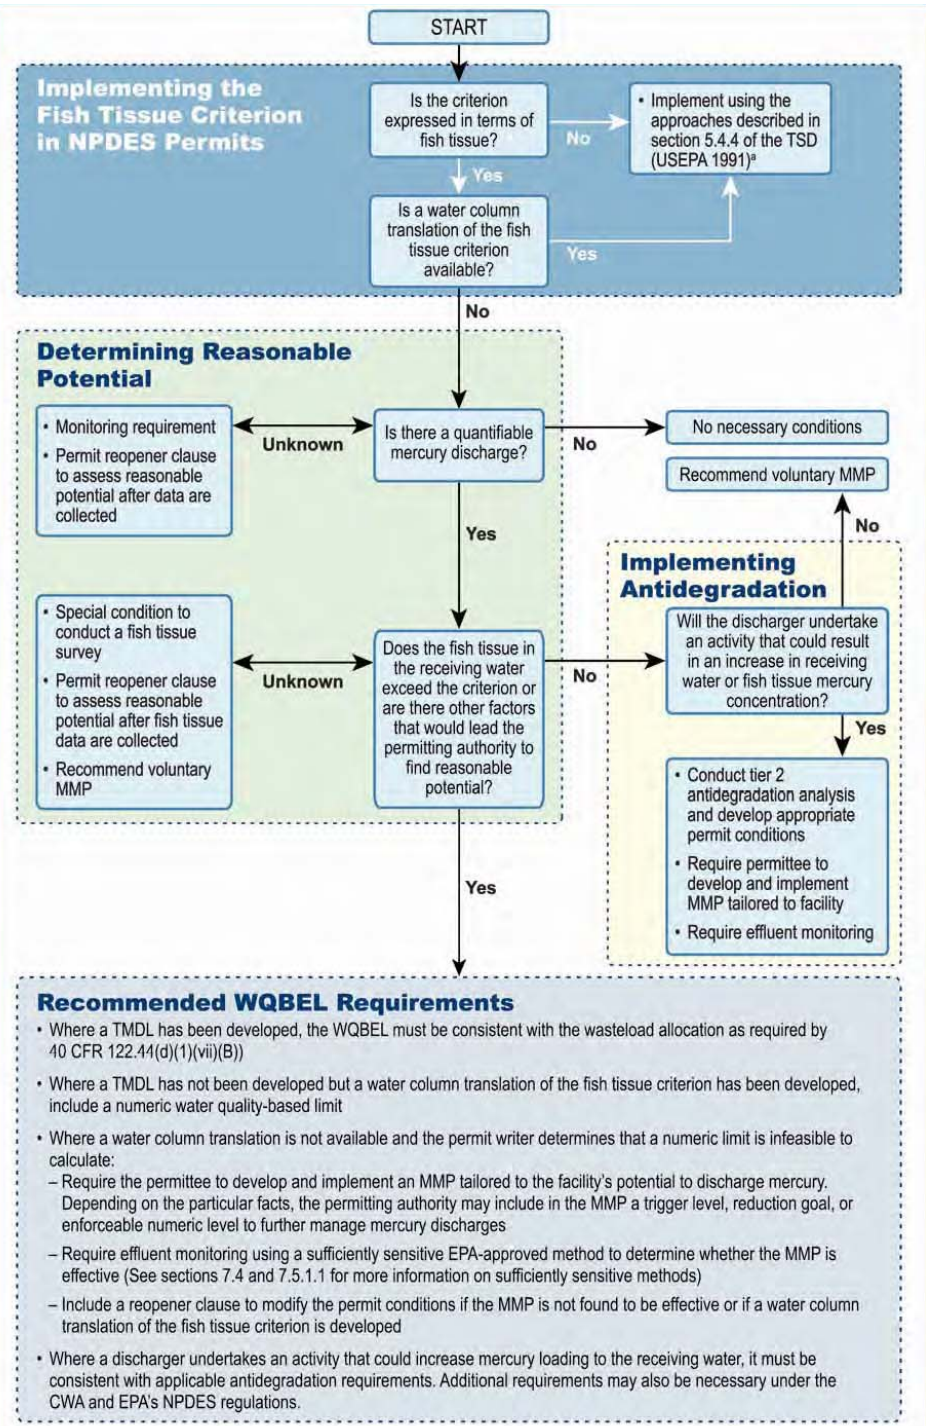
START

Implementing the Fish Tissue Criterion in NPDES Permits

Is the criterion expressed in terms of fish tissue?

No

• Implement using the approaches described in section 5.4.4 of the TSD (USEPA 1991)$^a$

Yes

Is a water column translation of the fish tissue criterion available?

Yes

No

Determining Reasonable Potential

• Monitoring requirement
• Permit reopener clause to assess reasonable potential after data are collected

Unknown

Is there a quantifiable mercury discharge?

No

No necessary conditions

Recommend voluntary MMP

Yes

No

Implementing Antidegradation

• Special condition to conduct a fish tissue survey
• Permit reopener clause to assess reasonable potential after fish tissue data are collected
• Recommend voluntary MMP

Unknown

Does the fish tissue in the receiving water exceed the criterion or are there other factors that would lead the permitting authority to find reasonable potential?

No

Will the discharger undertake an activity that could result in an increase in receiving water or fish tissue mercury concentration?

Yes

• Conduct tier 2 antidegradation analysis and develop appropriate permit conditions
• Require permittee to develop and implement MMP tailored to facility
• Require effluent monitoring

Yes

Recommended WQBEL Requirements

• Where a TMDL has been developed, the WQBEL must be consistent with the wasteload allocation as required by 40 CFR 122.44(d)(1)(vii)(B))

• Where a TMDL has not been developed but a water column translation of the fish tissue criterion has been developed, include a numeric water quality-based limit

• Where a water column translation is not available and the permit writer determines that a numeric limit is infeasible to calculate:
– Require the permittee to develop and implement an MMP tailored to the facility's potential to discharge mercury. Depending on the particular facts, the permitting authority may include in the MMP a trigger level, reduction goal, or enforceable numeric level to further manage mercury discharges
– Require effluent monitoring using a sufficiently sensitive EPA-approved method to determine whether the MMP is effective (See sections 7.4 and 7.5.1.1 for more information on sufficiently sensitive methods)
– Include a reopener clause to modify the permit conditions if the MMP is not found to be effective or if a water column translation of the fish tissue criterion is developed

• Where a discharger undertakes an activity that could increase mercury loading to the receiving water, it must be consistent with applicable antidegradation requirements. Additional requirements may also be necessary under the CWA and EPA's NPDES regulations.